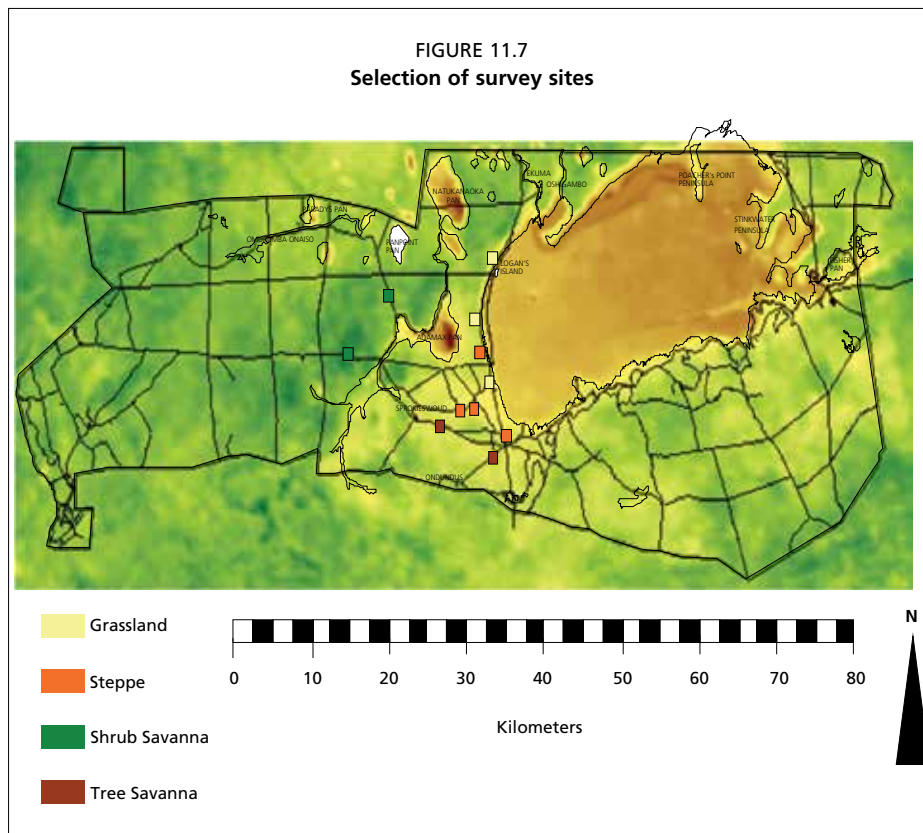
FIGURE 11.7
Selection of survey sites

NATUKANAOKA PAN

EKUMA

OSHIGAMBO

POACHER's POINT PENINSULA

STINKWATER PENINSULA

ANDONI PAN

FISCHER PAN

OMBIKA OMBA ONAISO

ADY'S PAN

RANPOINT PAN

LOGAN'S ISLAND

OKAUKUEJO PAN

SPOKIESWOUD

OKONDEKA

Grassland

Steppe

Shrub Savanna

Tree Savanna

0 10 20 30 40 50 60 70 80

Kilometers

N